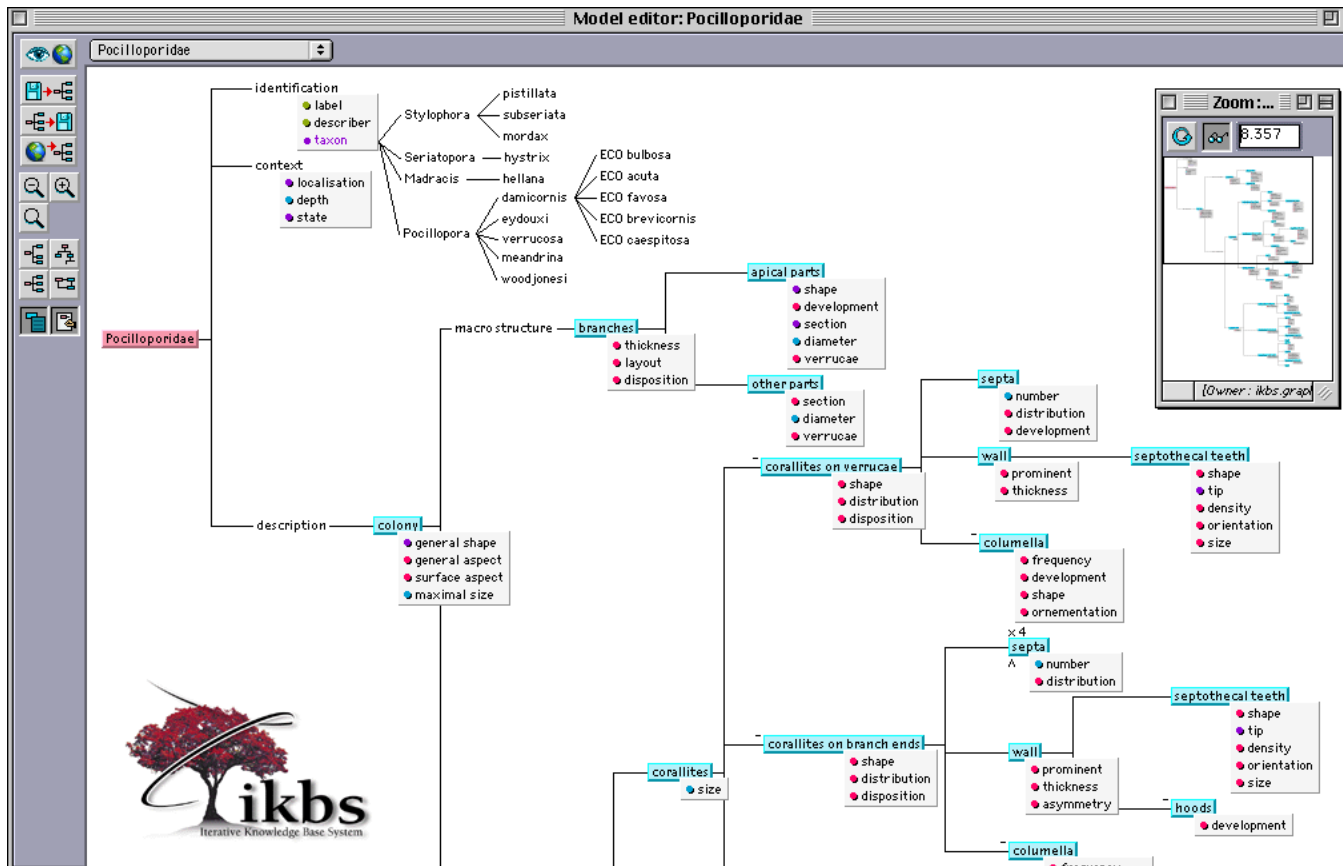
Model editor: Pocilloporidae

Pocilloporidae

Zoom :...

8.357

[Owner : ikbs.grap

Pocilloporidae

identification
label
describer
taxon

Stylophora
pistillata
subseriata
mordax

Seriatopora
hystrix

Madracis
hellana

Pocillopora
damicornis
eydouxi
verrucosa
meandrina
woodjonesi

ECO bulbosa
ECO acuta
ECO favosa
ECO brevicornis
ECO caespitosa

context
localisation
depth
state

description
colony
general shape
general aspect
surface aspect
maximal size

macro structure
branches
thickness
layout
disposition

apical parts
shape
development
section
diameter
verrucae

other parts
section
diameter
verrucae

corallites
size

corallites on verrucae
shape
distribution
disposition

septa
number
distribution
development

wall
prominent
thickness

septothecal teeth
shape
tip
density
orientation
size

columella
frequency
development
shape
ornementation

corallites on branch ends
shape
distribution
disposition

×4
septa
number
distribution

wall
prominent
thickness
asymmetry

septothecal teeth
shape
tip
density
orientation
size

hoods
development

columella

ikbs
Iterative Knowledge Base System